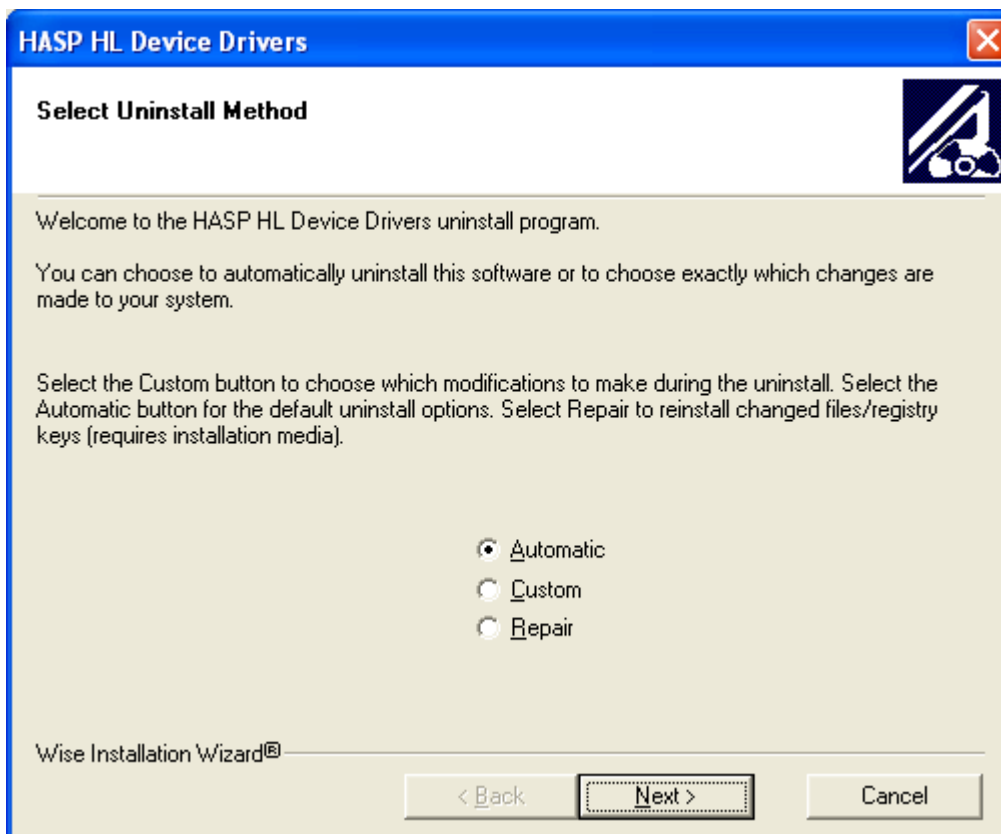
HASP HL Device Drivers

Select Uninstall Method

Welcome to the HASP HL Device Drivers uninstall program.

You can choose to automatically uninstall this software or to choose exactly which changes are made to your system.

Select the Custom button to choose which modifications to make during the uninstall. Select the Automatic button for the default uninstall options. Select Repair to reinstall changed files/registry keys (requires installation media).

Automatic
Custom
Repair

Wise Installation Wizard®

< Back
Next >
Cancel